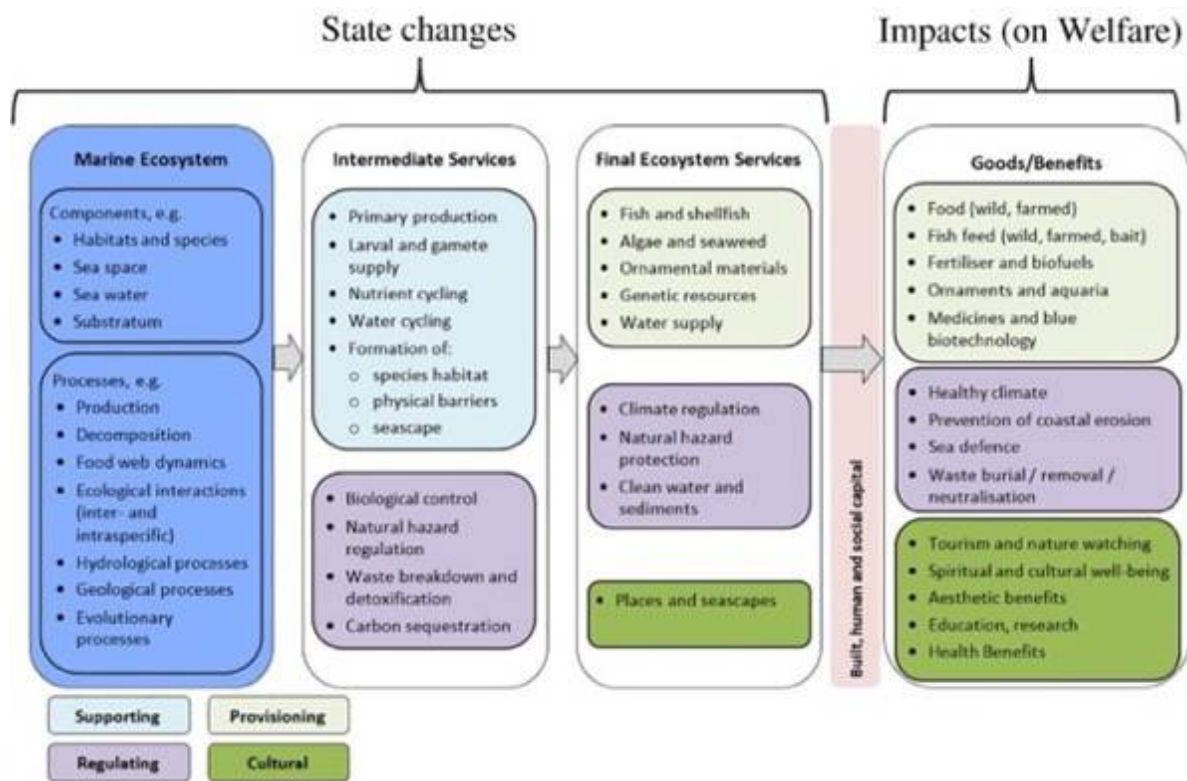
State changes

Impacts (on Welfare)

Marine Ecosystem

Components, e.g.
- Habitats and species
- Sea space
- Sea water
- Substratum

Processes, e.g.
- Production
- Decomposition
- Food web dynamics
- Ecological interactions (inter- and intraspecific)
- Hydrological processes
- Geological processes
- Evolutionary processes

Intermediate Services

- Primary production
- Larval and gamete supply
- Nutrient cycling
- Water cycling
- Formation of:
  - species habitat
  - physical barriers
  - seascape

- Biological control
- Natural hazard regulation
- Waste breakdown and detoxification
- Carbon sequestration

Final Ecosystem Services

- Fish and shellfish
- Algae and seaweed
- Ornamental materials
- Genetic resources
- Water supply

- Climate regulation
- Natural hazard protection
- Clean water and sediments

- Places and seascapes

Built, human and social capital

Goods/Benefits

- Food (wild, farmed)
- Fish feed (wild, farmed, bait)
- Fertiliser and biofuels
- Ornaments and aquaria
- Medicines and blue biotechnology

- Healthy climate
- Prevention of coastal erosion
- Sea defence
- Waste burial / removal / neutralisation

- Tourism and nature watching
- Spiritual and cultural well-being
- Aesthetic benefits
- Education, research
- Health Benefits

Supporting
Provisioning
Regulating
Cultural